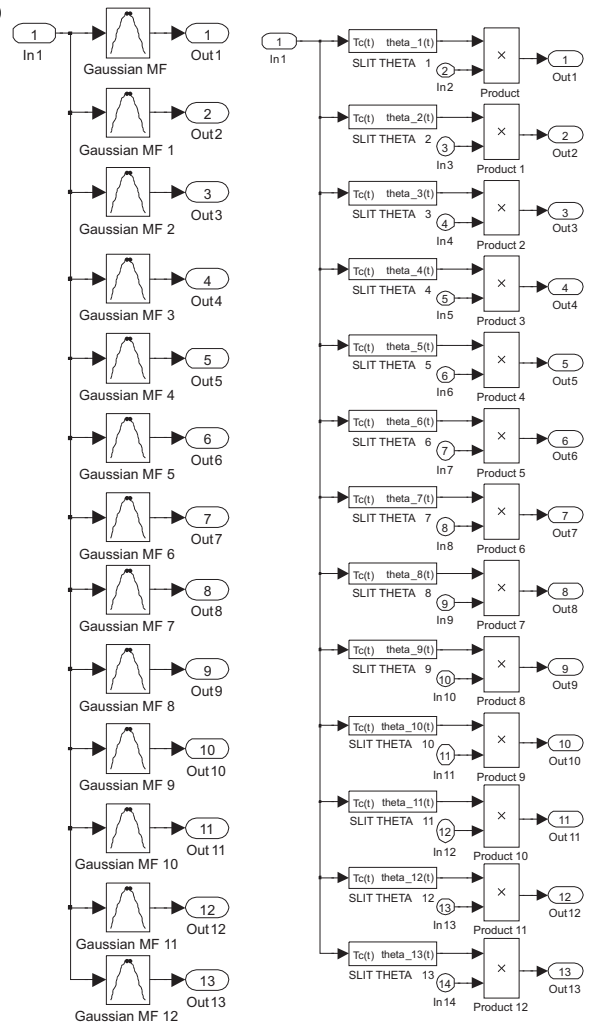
1
In1
Gaussian MF
1
Out1
Gaussian MF 1
2
Out2
Gaussian MF 2
3
Out3
Gaussian MF 3
4
Out4
Gaussian MF 4
5
Out5
Gaussian MF 5
6
Out6
Gaussian MF 6
7
Out7
Gaussian MF 7
8
Out8
Gaussian MF 8
9
Out9
Gaussian MF 9
10
Out10
Gaussian MF 10
11
Out11
Gaussian MF 11
12
Out12
Gaussian MF 12
13
Out13

1
In1
Tc(t) theta_1(t)
SLIT THETA 1
2
In2
×
Product
1
Out1
Tc(t) theta_2(t)
SLIT THETA 2
3
In3
×
Product 1
2
Out2
Tc(t) theta_3(t)
SLIT THETA 3
4
In4
×
Product 2
3
Out3
Tc(t) theta_4(t)
SLIT THETA 4
5
In5
×
Product 3
4
Out4
Tc(t) theta_5(t)
SLIT THETA 5
6
In6
×
Product 4
5
Out5
Tc(t) theta_6(t)
SLIT THETA 6
7
In7
×
Product 5
6
Out6
Tc(t) theta_7(t)
SLIT THETA 7
8
In8
×
Product 6
7
Out7
Tc(t) theta_8(t)
SLIT THETA 8
9
In9
×
Product 7
8
Out8
Tc(t) theta_9(t)
SLIT THETA 9
10
In10
×
Product 8
9
Out9
Tc(t) theta_10(t)
SLIT THETA 10
11
In11
×
Product 9
10
Out10
Tc(t) theta_11(t)
SLIT THETA 11
12
In12
×
Product 10
11
Out11
Tc(t) theta_12(t)
SLIT THETA 12
13
In13
×
Product 11
12
Out12
Tc(t) theta_13(t)
SLIT THETA 13
14
In14
×
Product 12
13
Out13